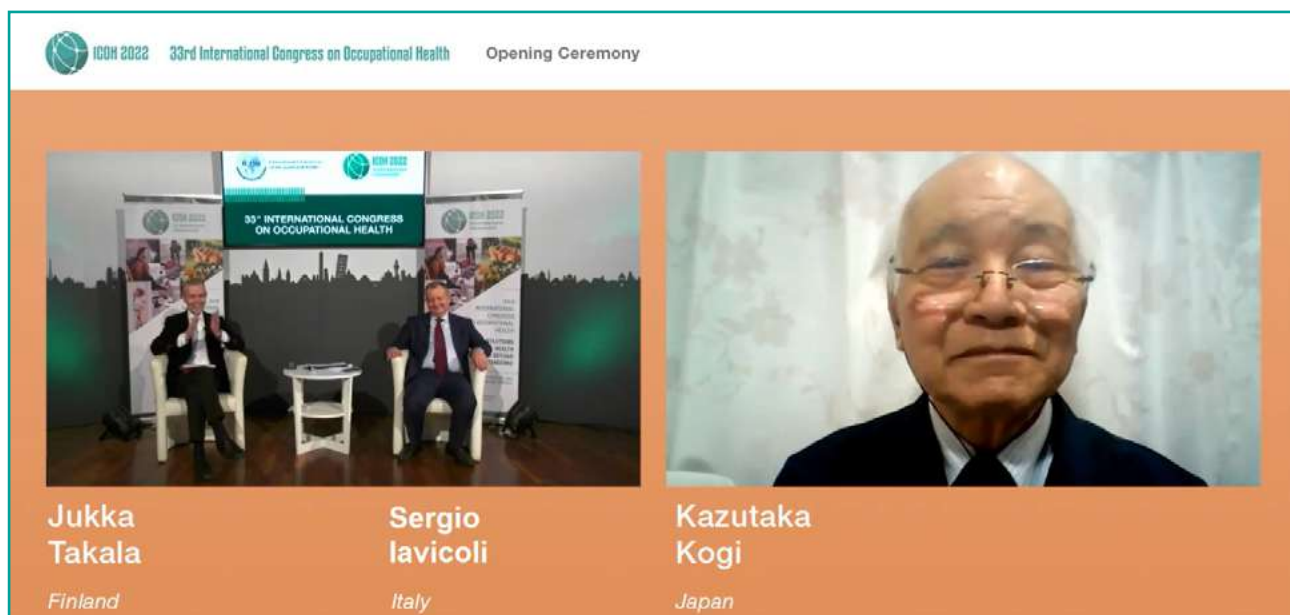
ICOH 2022 33rd International Congress on Occupational Health Opening Ceremony

ICOH 2022

33° INTERNATIONAL CONGRESS ON OCCUPATIONAL HEALTH

Jukka Takala

Finland

Sergio Iavicoli

Italy

Kazutaka Kogi

Japan